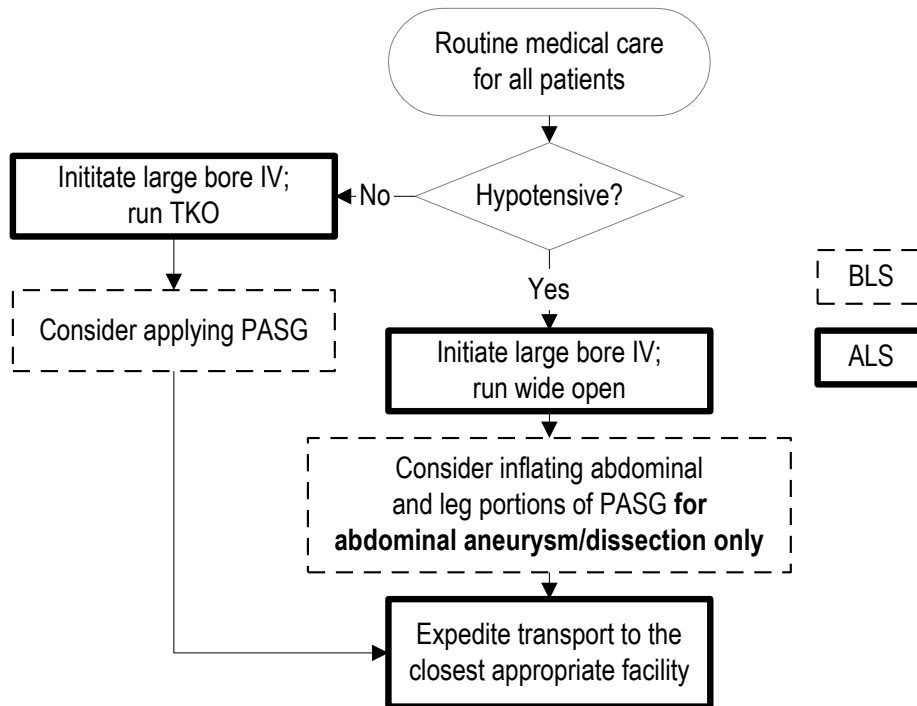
Routine medical care for all patients

Hypotensive?

No

Inititate large bore IV; run TKO

Consider applying PASG

Yes

Initiate large bore IV; run wide open

Consider inflating abdominal and leg portions of PASG **for abdominal aneurysm/dissection only**

Expedite transport to the closest appropriate facility

BLS

ALS